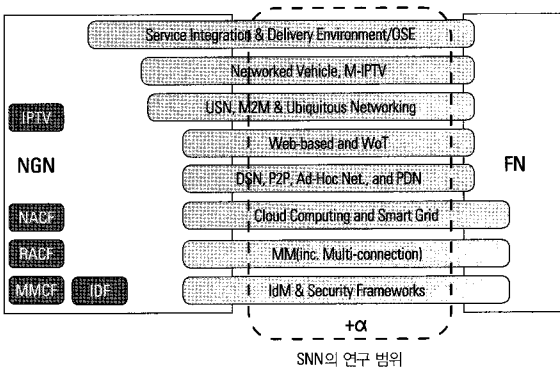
Service Integration & Delivery Environment/OSE

Networked Vehicle, M-IPTV

IPTV

USN, M2M & Ubiquitous Networking

NGN

Web-based and WoT

FN

DSN, P2P, Ad-Hoc Net., and PDN

NACF

Cloud Computing and Smart Grid

RACF

MM(inc. Multi-connection)

MMCF

IDF

IdM & Security Frameworks

+α

SNN의 연구 범위